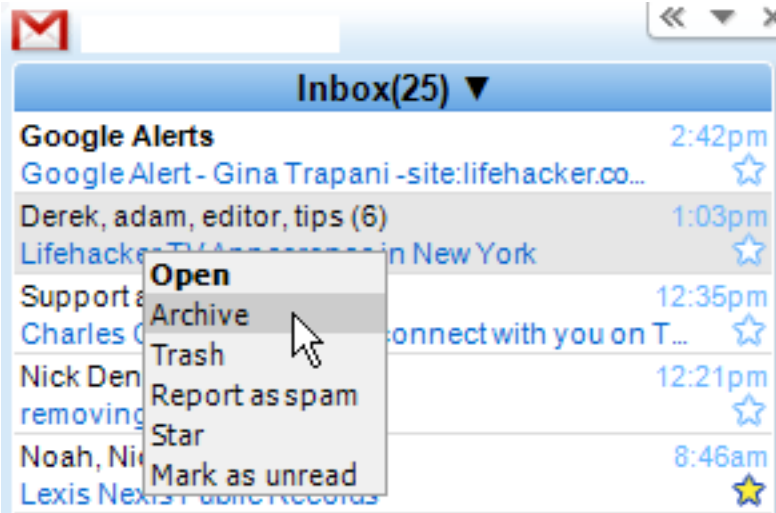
Inbox(25) ▼

Google Alerts
2:42pm
Google Alert - Gina Trapani -site:lifehacker.co...

Derek, adam, editor, tips (6)
1:03pm
Lifehacke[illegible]in New York

Support a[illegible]
12:35pm
Charles C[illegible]connect with you on T...

Nick Den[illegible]
12:21pm
removing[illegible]

Noah, Ni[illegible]
8:46am
Lexis Nexis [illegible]

Open
Archive
Trash
Report as spam
Star
Mark as unread